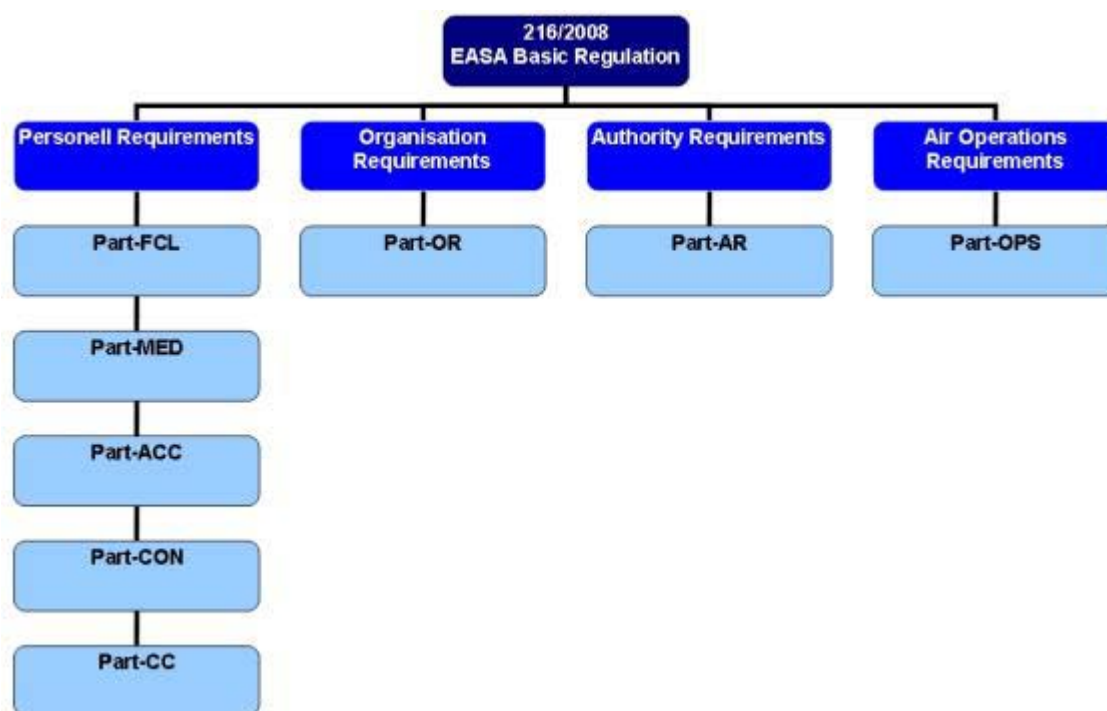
216/2008
EASA Basic Regulation

Personell Requirements

Part-FCL

Part-MED

Part-ACC

Part-CON

Part-CC

Organisation Requirements

Part-OR

Authority Requirements

Part-AR

Air Operations Requirements

Part-OPS